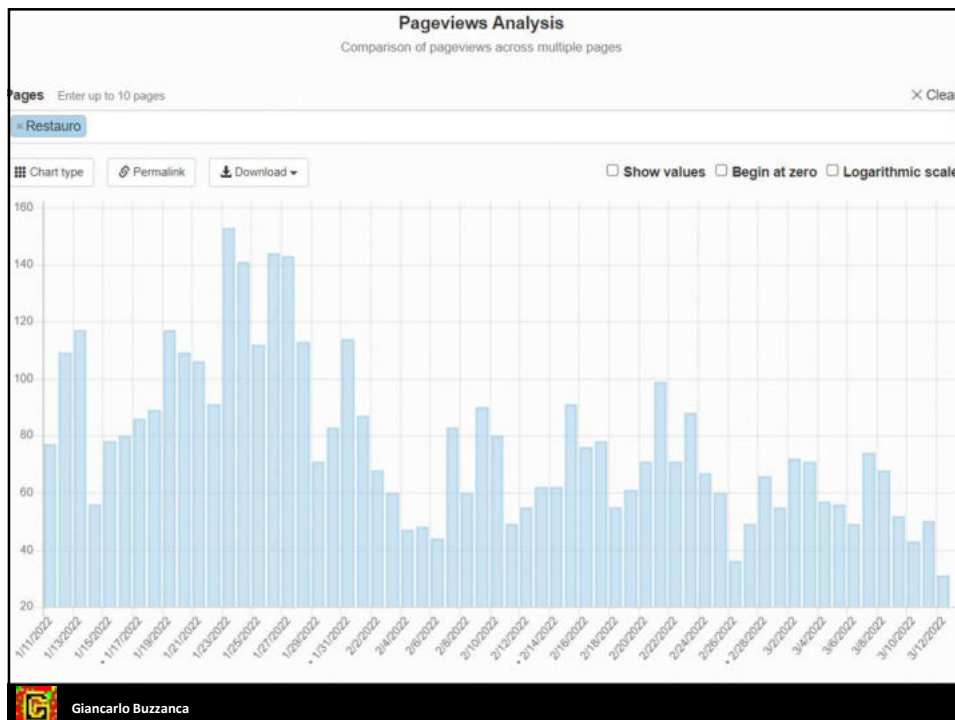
Pageviews Analysis

Comparison of pageviews across multiple pages

Pages Enter up to 10 pages

× Clea

× Restauro

Chart type

Permalink

Download

Show values Begin at zero Logarithmic scale

160
140
120
100
80
60
40
20

1/11/2022
1/13/2022
1/15/2022
1/17/2022
1/19/2022
1/21/2022
1/23/2022
1/25/2022
1/27/2022
1/29/2022
1/31/2022
2/2/2022
2/4/2022
2/6/2022
2/8/2022
2/10/2022
2/12/2022
2/14/2022
2/16/2022
2/18/2022
2/20/2022
2/22/2022
2/24/2022
2/26/2022
2/28/2022
3/2/2022
3/4/2022
3/6/2022
3/8/2022
3/10/2022
3/12/2022

Giancarlo Buzzanca